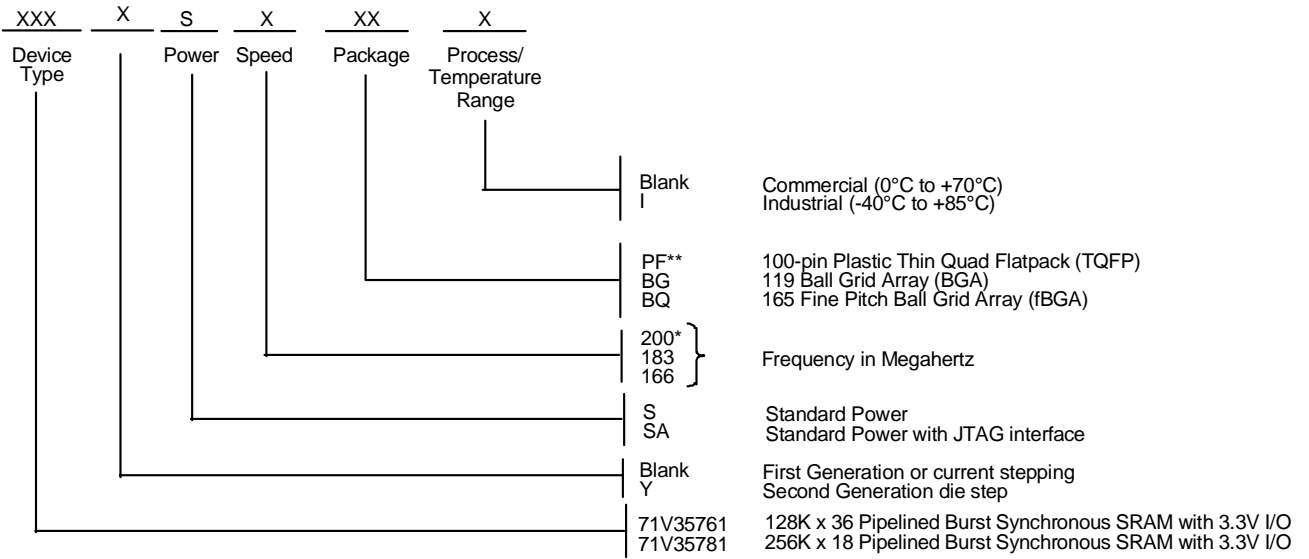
XXX X S X XX X

Device Type

Power

Speed

Package

Process/ Temperature Range

Blank Commercial (0°C to +70°C)
I Industrial (-40°C to +85°C)

PF** 100-pin Plastic Thin Quad Flatpack (TQFP)
BG 119 Ball Grid Array (BGA)
BQ 165 Fine Pitch Ball Grid Array (fBGA)

200*
183
166
Frequency in Megahertz

S Standard Power
SA Standard Power with JTAG interface

Blank First Generation or current stepping
Y Second Generation die step

71V35761 128K x 36 Pipelined Burst Synchronous SRAM with 3.3V I/O
71V35781 256K x 18 Pipelined Burst Synchronous SRAM with 3.3V I/O